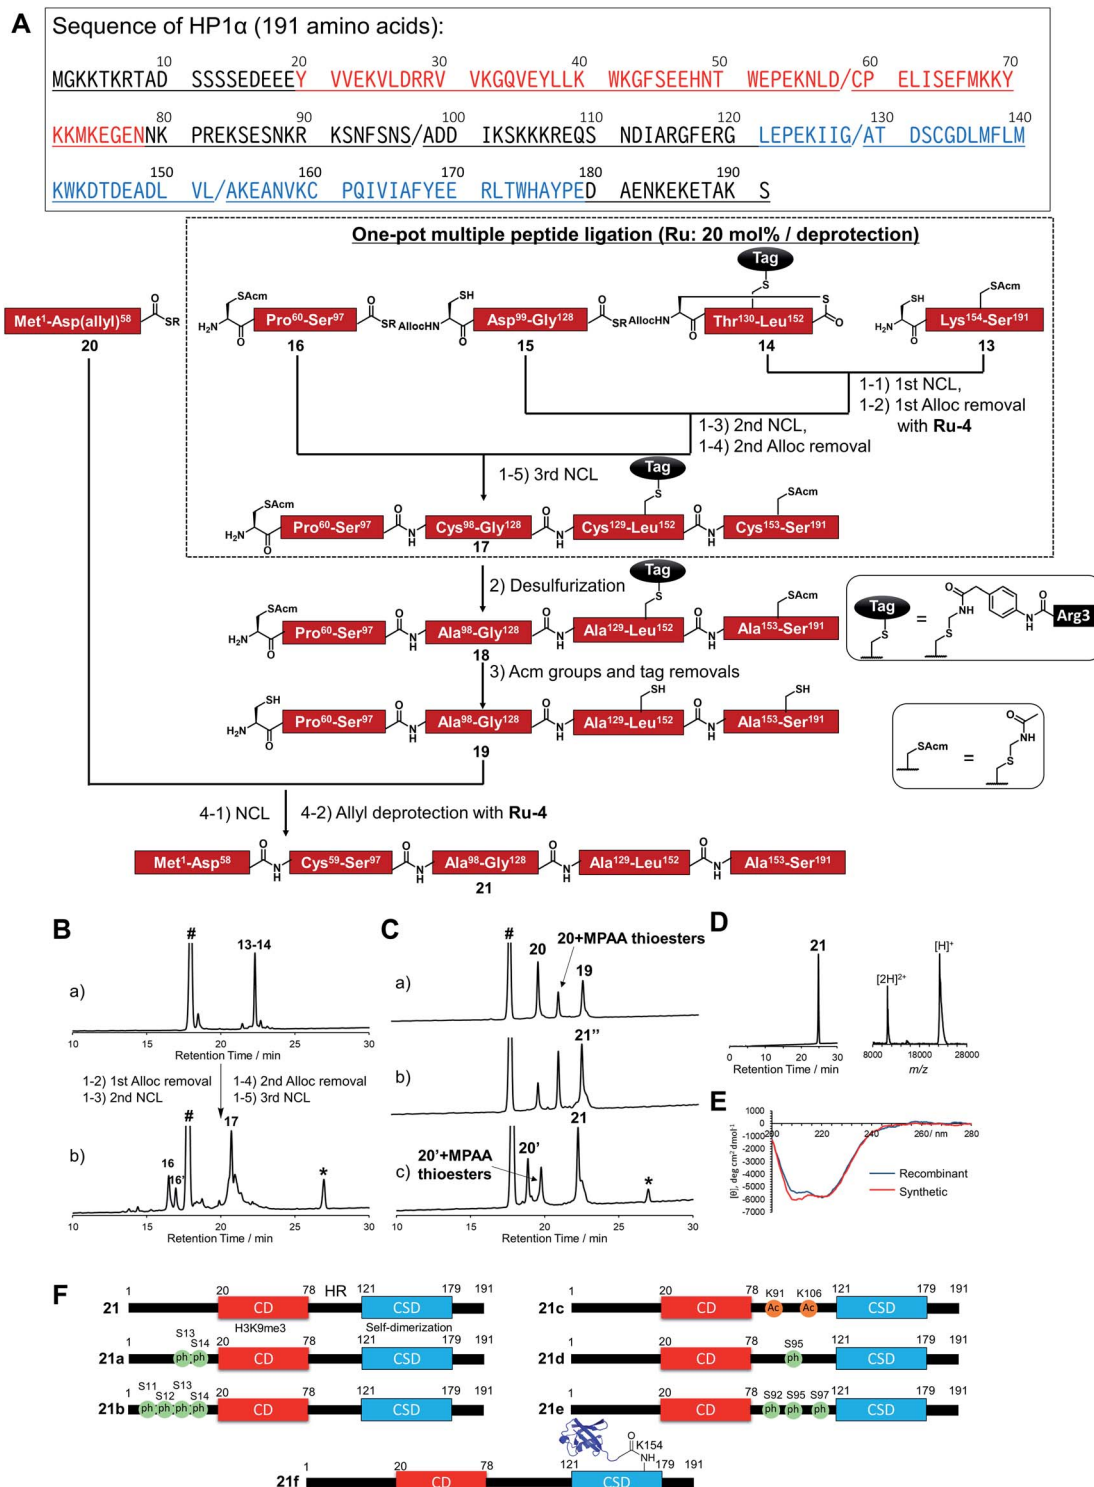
A Sequence of HP1α (191 amino acids):

10 20 30 40 50 60 70
MGKKTKRTAD SSSSEDEEEY VVEKVLDRRV VKGQVEYLLK WKGFSEEHNT WEPEKNLD/CP ELISEFMKKY

80 90 100 110 120 130 140
KKMKEGENNK PREKSESNKR KSNFSNS/ADD IKSKKKREQS NDIARGFERG LEPEKIIG/AT DSCGDLMFLM

150 160 170 180 190
KWKDTDEADL VL/AKEANVKC PQIVIAFYEE RLTWHAYPED AENKEKETAK S

One-pot multiple peptide ligation (Ru: 20 mol% / deprotection)

Tag

Met¹-Asp(allyl)⁵⁸ SR 20

SAcm $H_2N$ Pro⁶⁰-Ser⁹⁷ SR AllocHN 16

SH Asp⁹⁹-Gly¹²⁸ SR AllocHN 15

S Thr¹³⁰-Leu¹⁵² S O 14

SH SAcm $H_2N$ Lys¹⁵⁴-Ser¹⁹¹ 13

1-1) 1st NCL, 1-2) 1st Alloc removal with Ru-4

1-3) 2nd NCL, 1-4) 2nd Alloc removal

1-5) 3rd NCL

Tag

SAcm $H_2N$ Pro⁶⁰-Ser⁹⁷ N H Cys⁹⁸-Gly¹²⁸ N H Cys¹²⁹-Leu¹⁵² N H SAcm Cys¹⁵³-Ser¹⁹¹ 17

2) Desulfurization

Tag

SAcm $H_2N$ Pro⁶⁰-Ser⁹⁷ N H Ala⁹⁸-Gly¹²⁸ N H Ala¹²⁹-Leu¹⁵² N H SAcm Ala¹⁵³-Ser¹⁹¹ 18

Tag = NH N H Arg3

3) Acm groups and tag removals

SH $H_2N$ Pro⁶⁰-Ser⁹⁷ N H Ala⁹⁸-Gly¹²⁸ SH N H Ala¹²⁹-Leu¹⁵² N H SH Ala¹⁵³-Ser¹⁹¹ 19

SAcm = NH S

4-1) NCL 4-2) Allyl deprotection with Ru-4

Met¹-Asp⁵⁸ N H Cys⁵⁹-Ser⁹⁷ N H Ala⁹⁸-Gly¹²⁸ N H Ala¹²⁹-Leu¹⁵² N H Ala¹⁵³-Ser¹⁹¹ 21

B
a) # 13-14
10 15 20 25 30
Retention Time / min
1-2) 1st Alloc removal 1-3) 2nd NCL 1-4) 2nd Alloc removal 1-5) 3rd NCL
b) 16 16' # 17 *
10 15 20 25 30
Retention Time / min

C
a) # 20 20+MPAA thioesters 19
b) 21''
c) 20'+MPAA thioesters 20' 21 *
10 15 20 25 30
Retention Time / min

D
21
0 10 20 30
Retention Time / min
[2H]²⁺ [H]⁺
8000 18000 28000
m/z

E
1000 0 -1000 -2000 -3000 -4000 -5000 -6000 -7000
[θ], deg cm² dmol⁻¹
200 220 240 260/ nm 280
Recombinant
Synthetic

F
21 1 20 CD 78 HR 121 CSD 179 191
H3K9me3 Self-dimerization
21a 1 S13 S14 ph ph 20 CD 78 121 CSD 179 191
21b 1 S11 S12 S13 S14 ph ph ph ph 20 CD 78 121 CSD 179 191
21c 1 20 CD 78 K91 Ac K106 Ac 121 CSD 179 191
21d 1 20 CD 78 S95 ph 121 CSD 179 191
21e 1 20 CD 78 S92 S95 S97 ph ph ph 121 CSD 179 191
21f 1 20 CD 78 121 CSD O K154 NH 179 191